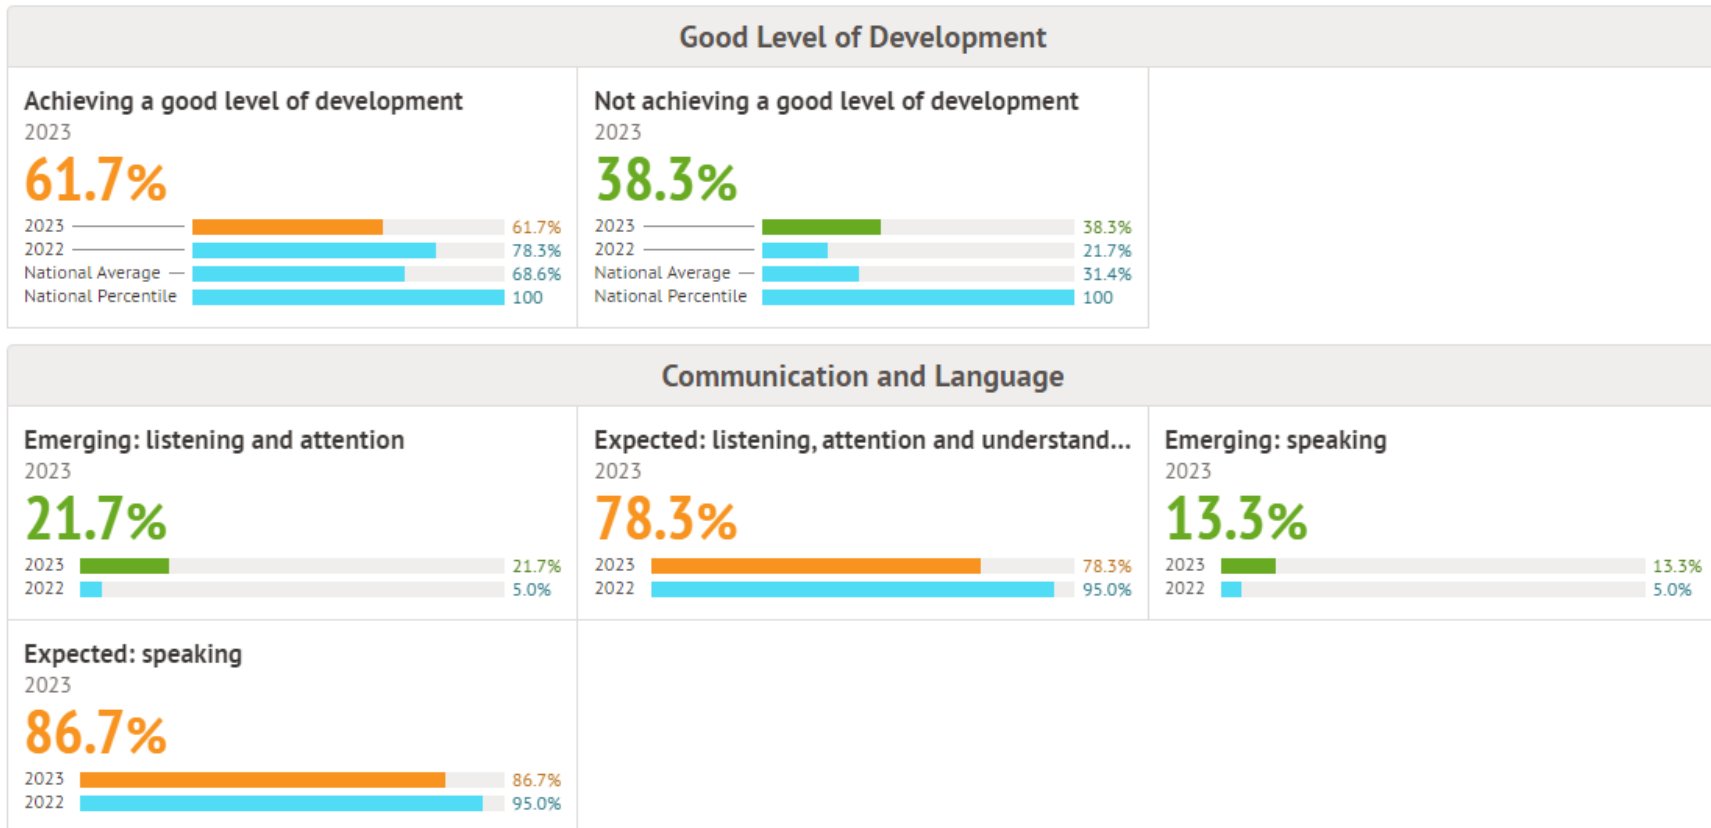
Good Level of Development

Achieving a good level of development
2023
61.7%
2023 61.7%
2022 78.3%
National Average 68.6%
National Percentile 100

Not achieving a good level of development
2023
38.3%
2023 38.3%
2022 21.7%
National Average 31.4%
National Percentile 100

Communication and Language

Emerging: listening and attention
2023
21.7%
2023 21.7%
2022 5.0%

Expected: listening, attention and understand...
2023
78.3%
2023 78.3%
2022 95.0%

Emerging: speaking
2023
13.3%
2023 13.3%
2022 5.0%

Expected: speaking
2023
86.7%
2023 86.7%
2022 95.0%